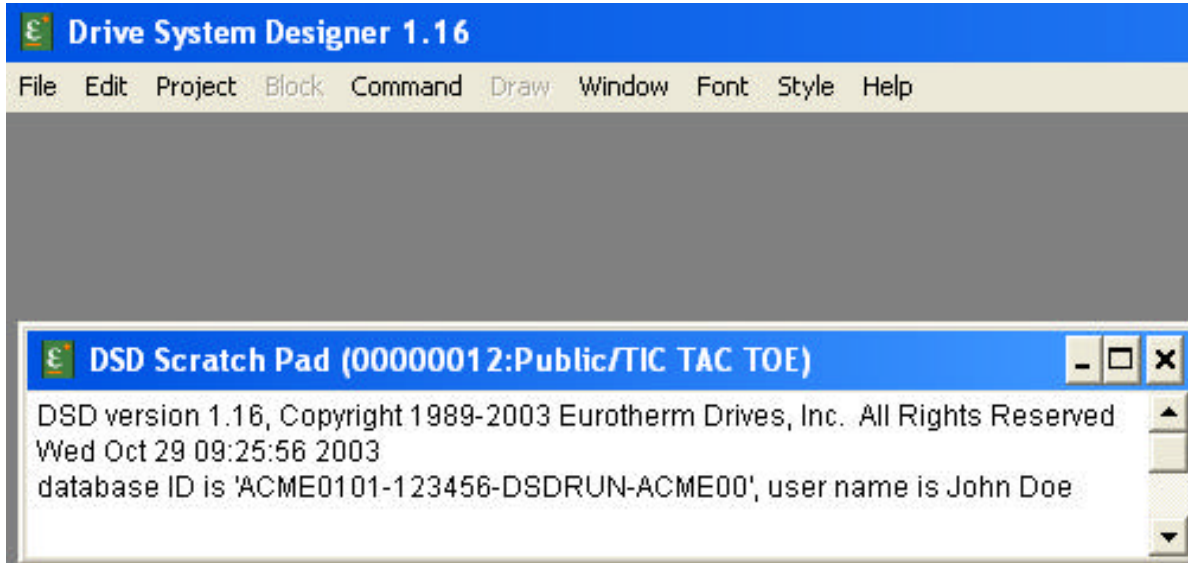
Drive System Designer 1.16

File Edit Project Block Command Draw Window Font Style Help

DSD Scratch Pad (00000012:Public/TIC TAC TOE)

DSD version 1.16, Copyright 1989-2003 Eurotherm Drives, Inc. All Rights Reserved
Wed Oct 29 09:25:56 2003
database ID is 'ACME0101-123456-DSDRUN-ACME00', user name is John Doe